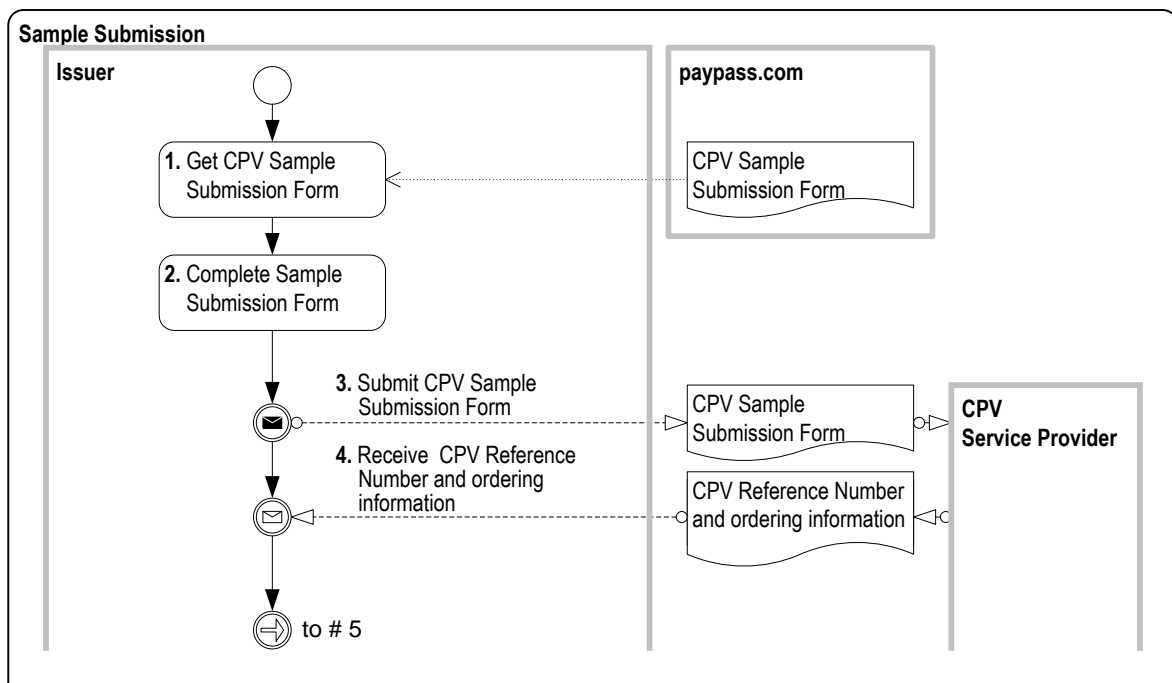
Sample Submission

Issuer

paypass.com

1. Get CPV Sample Submission Form

CPV Sample Submission Form

2. Complete Sample Submission Form

3. Submit CPV Sample Submission Form

CPV Sample Submission Form

CPV Service Provider

4. Receive CPV Reference Number and ordering information

CPV Reference Number and ordering information

to # 5